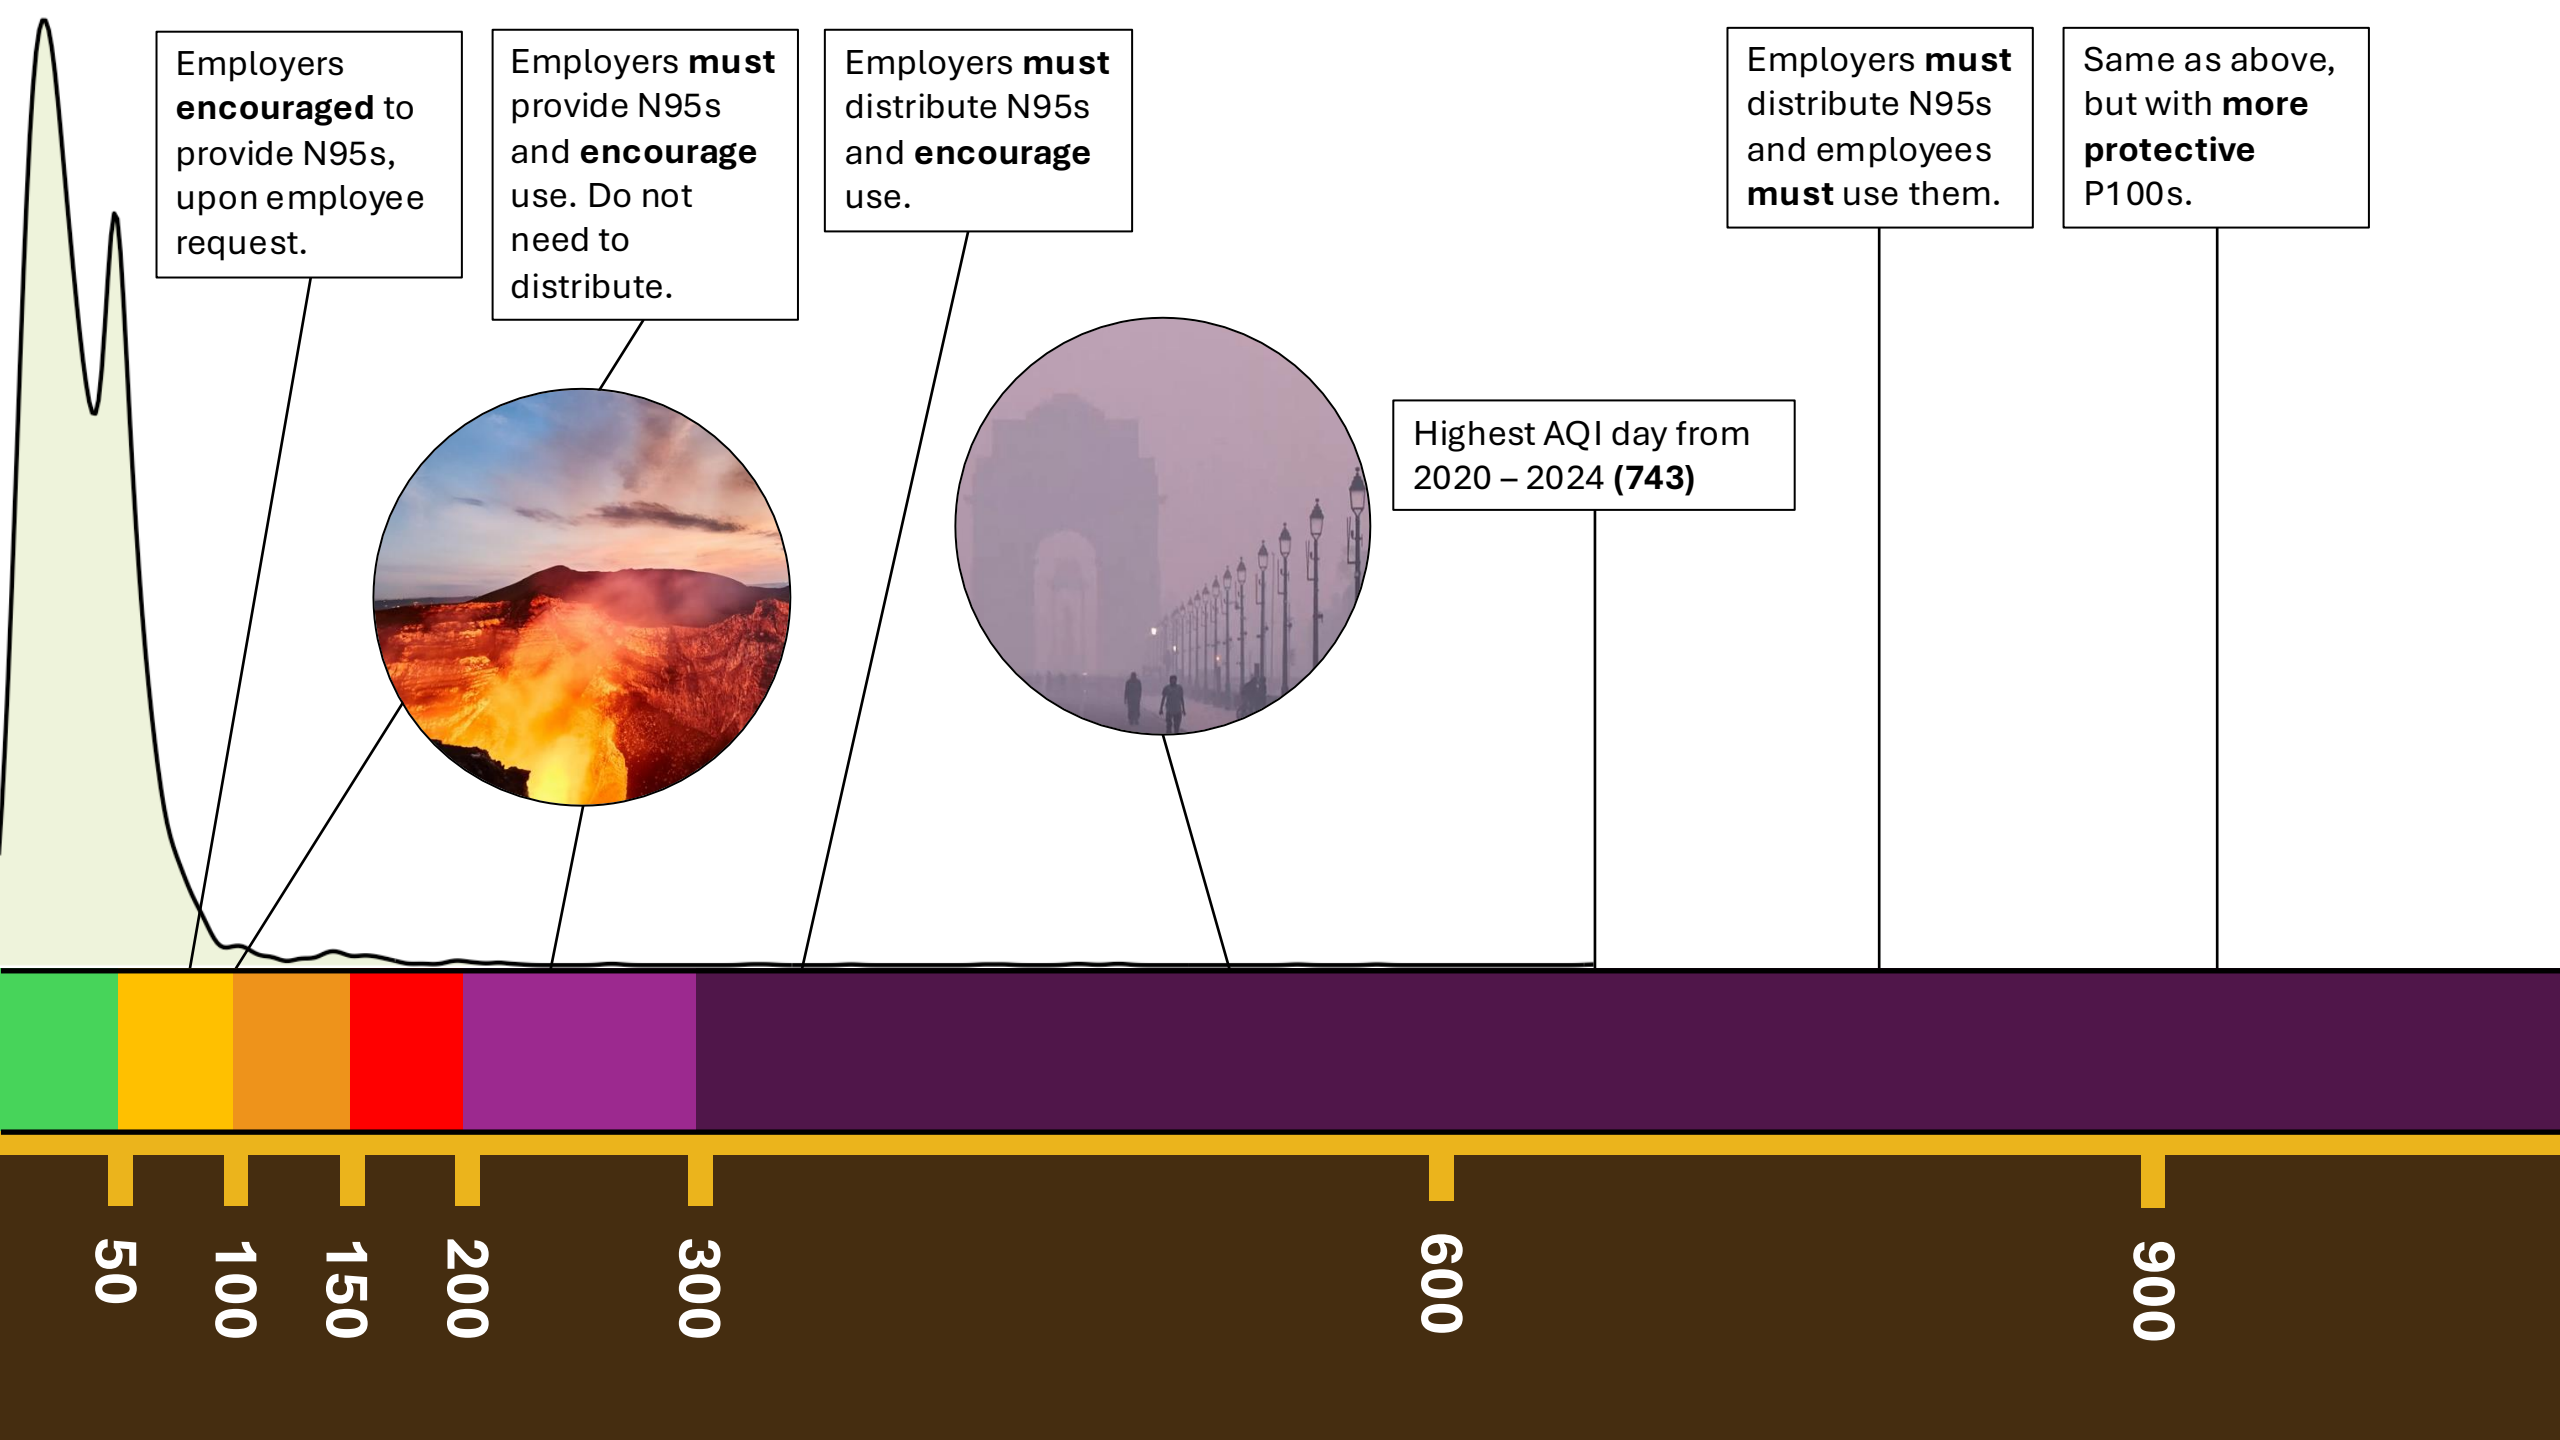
Employers **encouraged** to provide N95s, upon employee request.

Employers **must** provide N95s and **encourage** use. Do not need to distribute.

Employers **must** distribute N95s and **encourage** use.

Employers **must** distribute N95s and employees **must** use them.

Same as above, but with **more protective** P100s.

Highest AQI day from 2020 – 2024 **(743)**

50
100
150
200
300
600
900